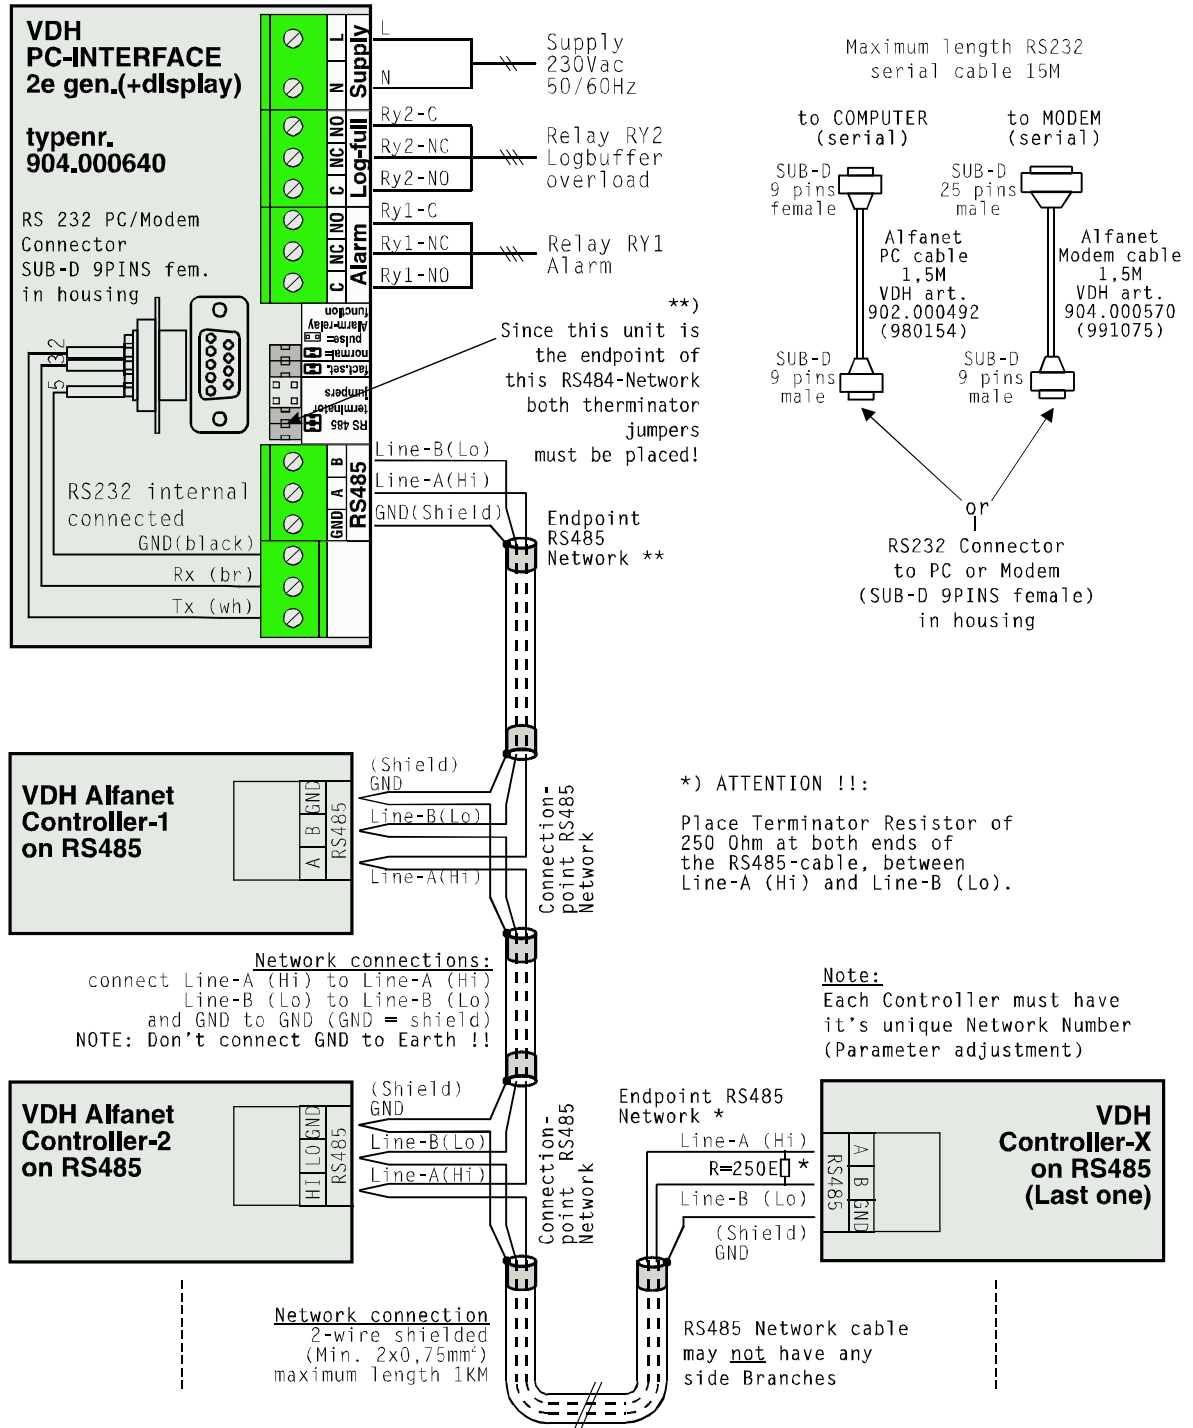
VDH
PC-INTERFACE
2e gen.(+display)

typenr.
904.000640

RS 232 PC/Modem
Connector
SUB-D 9PINS fem.
in housing

L
Supply
N

Supply
230Vac
50/60Hz

NO
Log-full
NC
C

Ry2-C
Ry2-NC
Ry2-NO

Relay RY2
Logbuffer
overload

NO
Alarm
NC
C

Ry1-C
Ry1-NC
Ry1-NO

Relay RY1
Alarm

function
Alarm-relay
pulse
normal
fact.set.
jumpers
terminator
RS 485

**)
Since this unit is the endpoint of this RS484-Network both therminator jumpers must be placed!

3 2
5

B
A
GND
RS485

Line-B(Lo)
Line-A(Hi)
GND(Shield)

RS232 internal
connected
GND(black)
Rx (br)
Tx (wh)

Endpoint
RS485
Network **

Maximum length RS232
serial cable 15M

to COMPUTER
(serial)

to MODEM
(serial)

SUB-D
9 pins
female

SUB-D
25 pins
male

Alfanet
PC cable
1,5M
VDH art.
902.000492
(980154)

Alfanet
Modem cable
1,5M
VDH art.
904.000570
(991075)

SUB-D
9 pins
male

SUB-D
9 pins
male

or

RS232 Connector
to PC or Modem
(SUB-D 9PINS female)
in housing

VDH Alfanet
Controller-1
on RS485

GND
B
A
RS485

(Shield)
GND
Line-B(Lo)
Line-A(Hi)

Connection-
point RS485
Network

*) ATTENTION !!:

Place Terminator Resistor of 250 Ohm at both ends of the RS485-cable, between Line-A (Hi) and Line-B (Lo).

Network connections:
connect Line-A (Hi) to Line-A (Hi)
Line-B (Lo) to Line-B (Lo)
and GND to GND (GND = shield)
NOTE: Don't connect GND to Earth !!

Note:
Each Controller must have it's unique Network Number (Parameter adjustment)

VDH Alfanet
Controller-2
on RS485

GND
LO
HI
RS485

(Shield)
GND
Line-B(Lo)
Line-A(Hi)

Connection-
point RS485
Network

Endpoint RS485
Network *

Line-A (Hi)
R=250E *
Line-B (Lo)
(Shield)
GND

A
B
GND
RS485

VDH
Controller-X
on RS485
(Last one)

Network connection
2-wire shielded
(Min. 2x0,75mm$^2$)
maximum length 1KM

RS485 Network cable
may not have any
side Branches